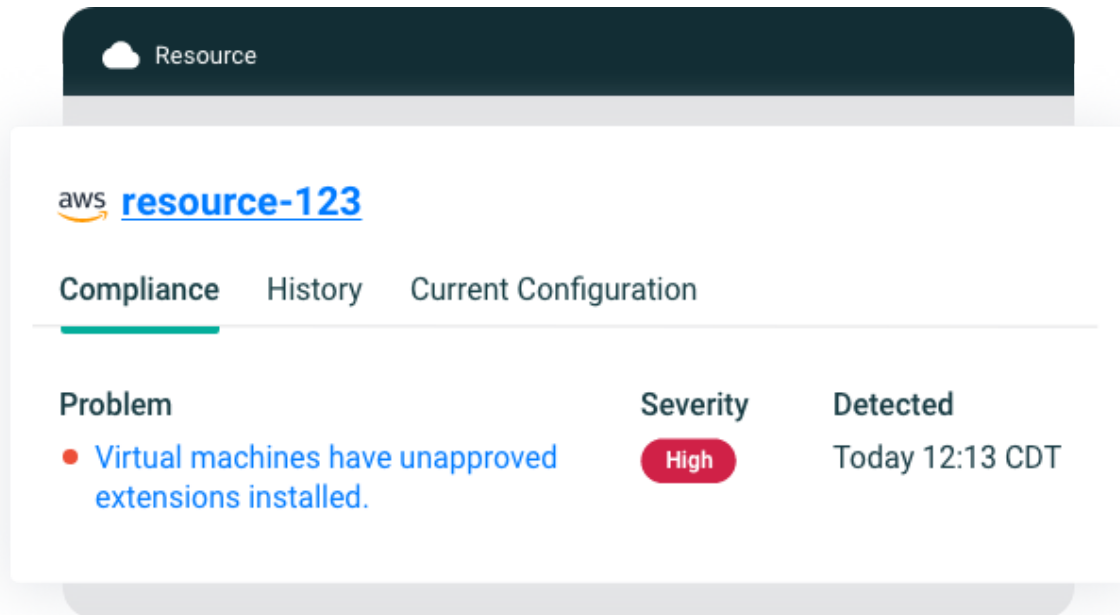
Resource

aws resource-123

Compliance History Current Configuration

| Problem | Severity | Detected |
|---|---|---|
| Virtual machines have unapproved extensions installed. | High | Today 12:13 CDT |